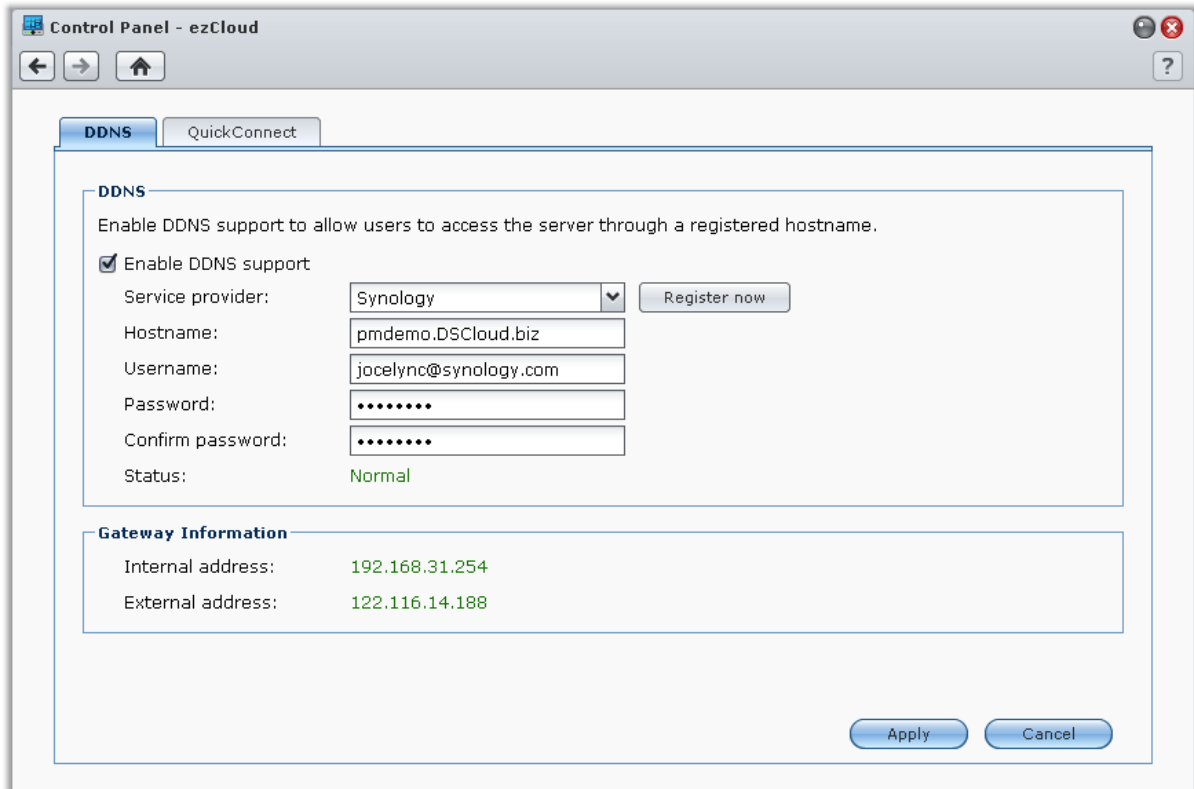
Control Panel - ezCloud

?

DDNS QuickConnect

DDNS

Enable DDNS support to allow users to access the server through a registered hostname.

☑ Enable DDNS support

Service provider: Synology Register now

Hostname: pmdemo.DSCloud.biz

Username: jocelync@synology.com

Password: ••••••••

Confirm password: ••••••••

Status: Normal

Gateway Information

Internal address: 192.168.31.254

External address: 122.116.14.188

Apply Cancel